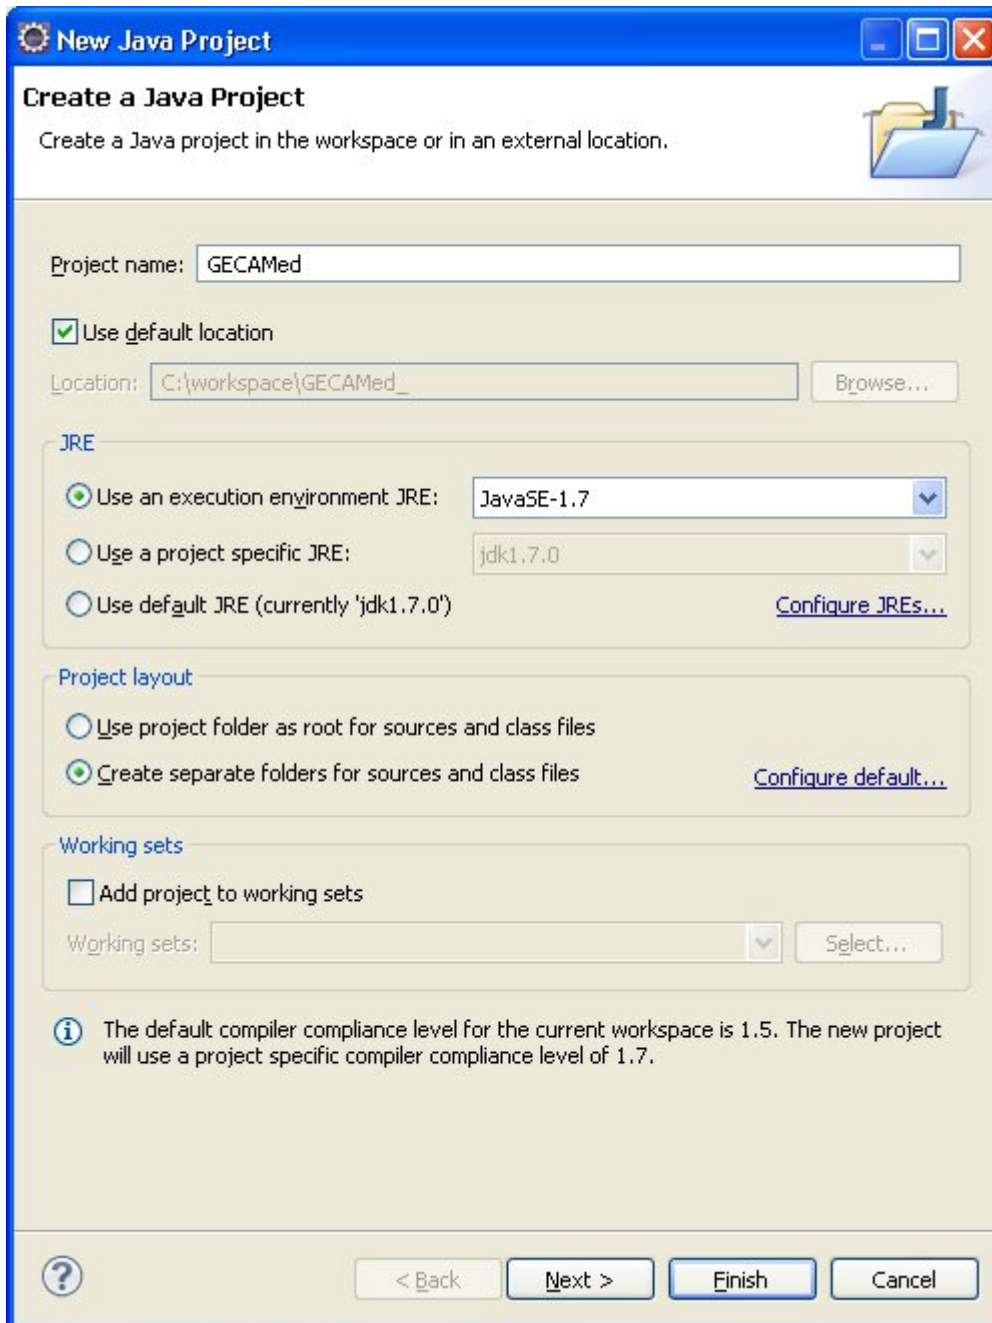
New Java Project

Create a Java Project

Create a Java project in the workspace or in an external location.

Project name: GECAMed

Use default location

Location: C:\workspace\GECAMed_

Browse...

JRE

Use an execution environment JRE: JavaSE-1.7

Use a project specific JRE: jdk1.7.0

Use default JRE (currently 'jdk1.7.0')

Configure JREs...

Project layout

Use project folder as root for sources and class files

Create separate folders for sources and class files

Configure default...

Working sets

Add project to working sets

Working sets:

Select...

The default compiler compliance level for the current workspace is 1.5. The new project will use a project specific compiler compliance level of 1.7.

< Back

Next >

Finish

Cancel